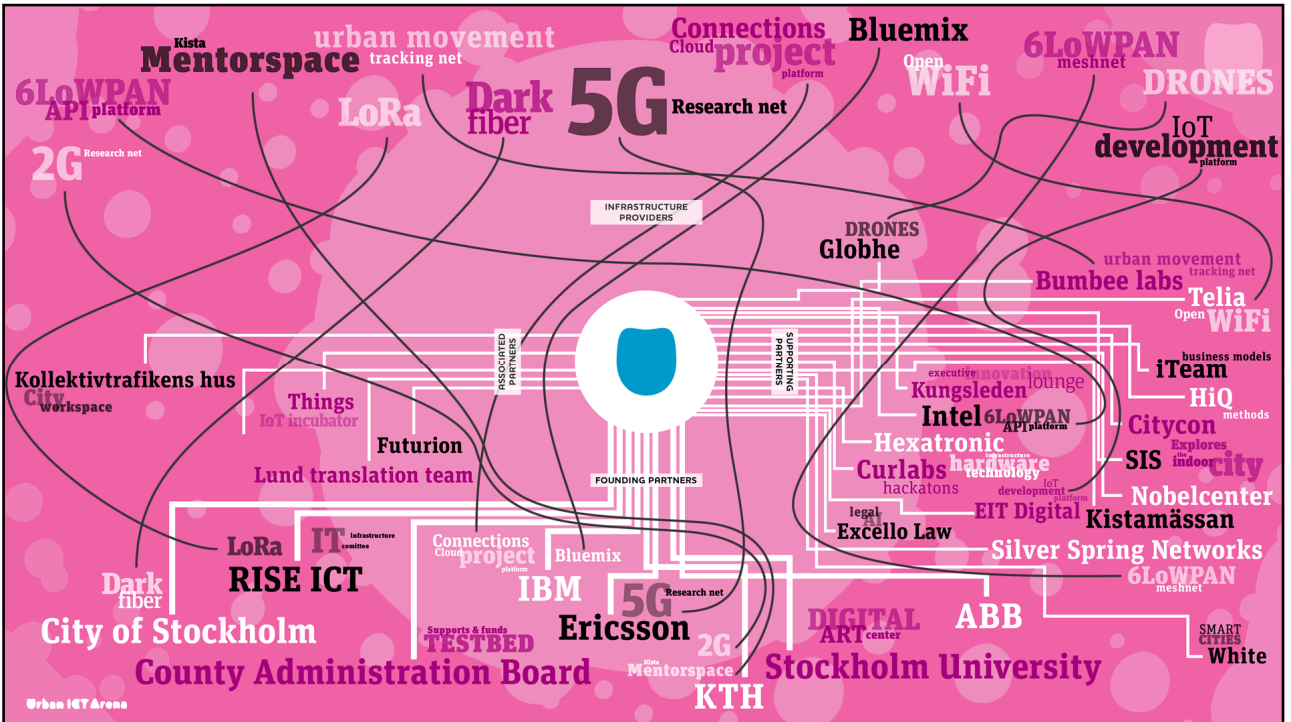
Kista Mentorspace
urban movement tracking net
Connections Cloud project platform
Bluemix
6LoWPAN meshnet
6LoWPAN API platform
LoRa
Dark fiber
5G Research net
Open WiFi
DRONES
IoT development platform
2G Research net
INFRASTRUCTURE PROVIDERS
DRONES Globhe
urban movement tracking net
Bumbee labs
Telia
Open WiFi
ASSOCIATED PARTNERS
SUPPORTING PARTNERS
business models iTeam
Kollektivtrafikens hus
City workspace
Things IoT incubator
executive innovation lounge
Kungsleden
HiQ methods
Intel 6LoWPAN API platform
Citycon
Futurion
Hexatronic
Explores the indoor city
SIS
Lund translation team
Curlabs hackatons
hardware infrastructure technology
FOUNDING PARTNERS
IoT development platform
Nobelcenter
EIT Digital
Kistamässan
legal AI Excello Law
LoRa
IT infrastructure comittes
Connections Cloud project platform
Bluemix
Silver Spring Networks
RISE ICT
6LoWPAN meshnet
Dark fiber
IBM
5G Research net
ABB
SMART CITIES White
City of Stockholm
Supports & funds TESTBED
Ericsson
DIGITAL ART center
2G
Kista Mentorspace
County Administration Board
Stockholm University
KTH
Urban ICT Arena